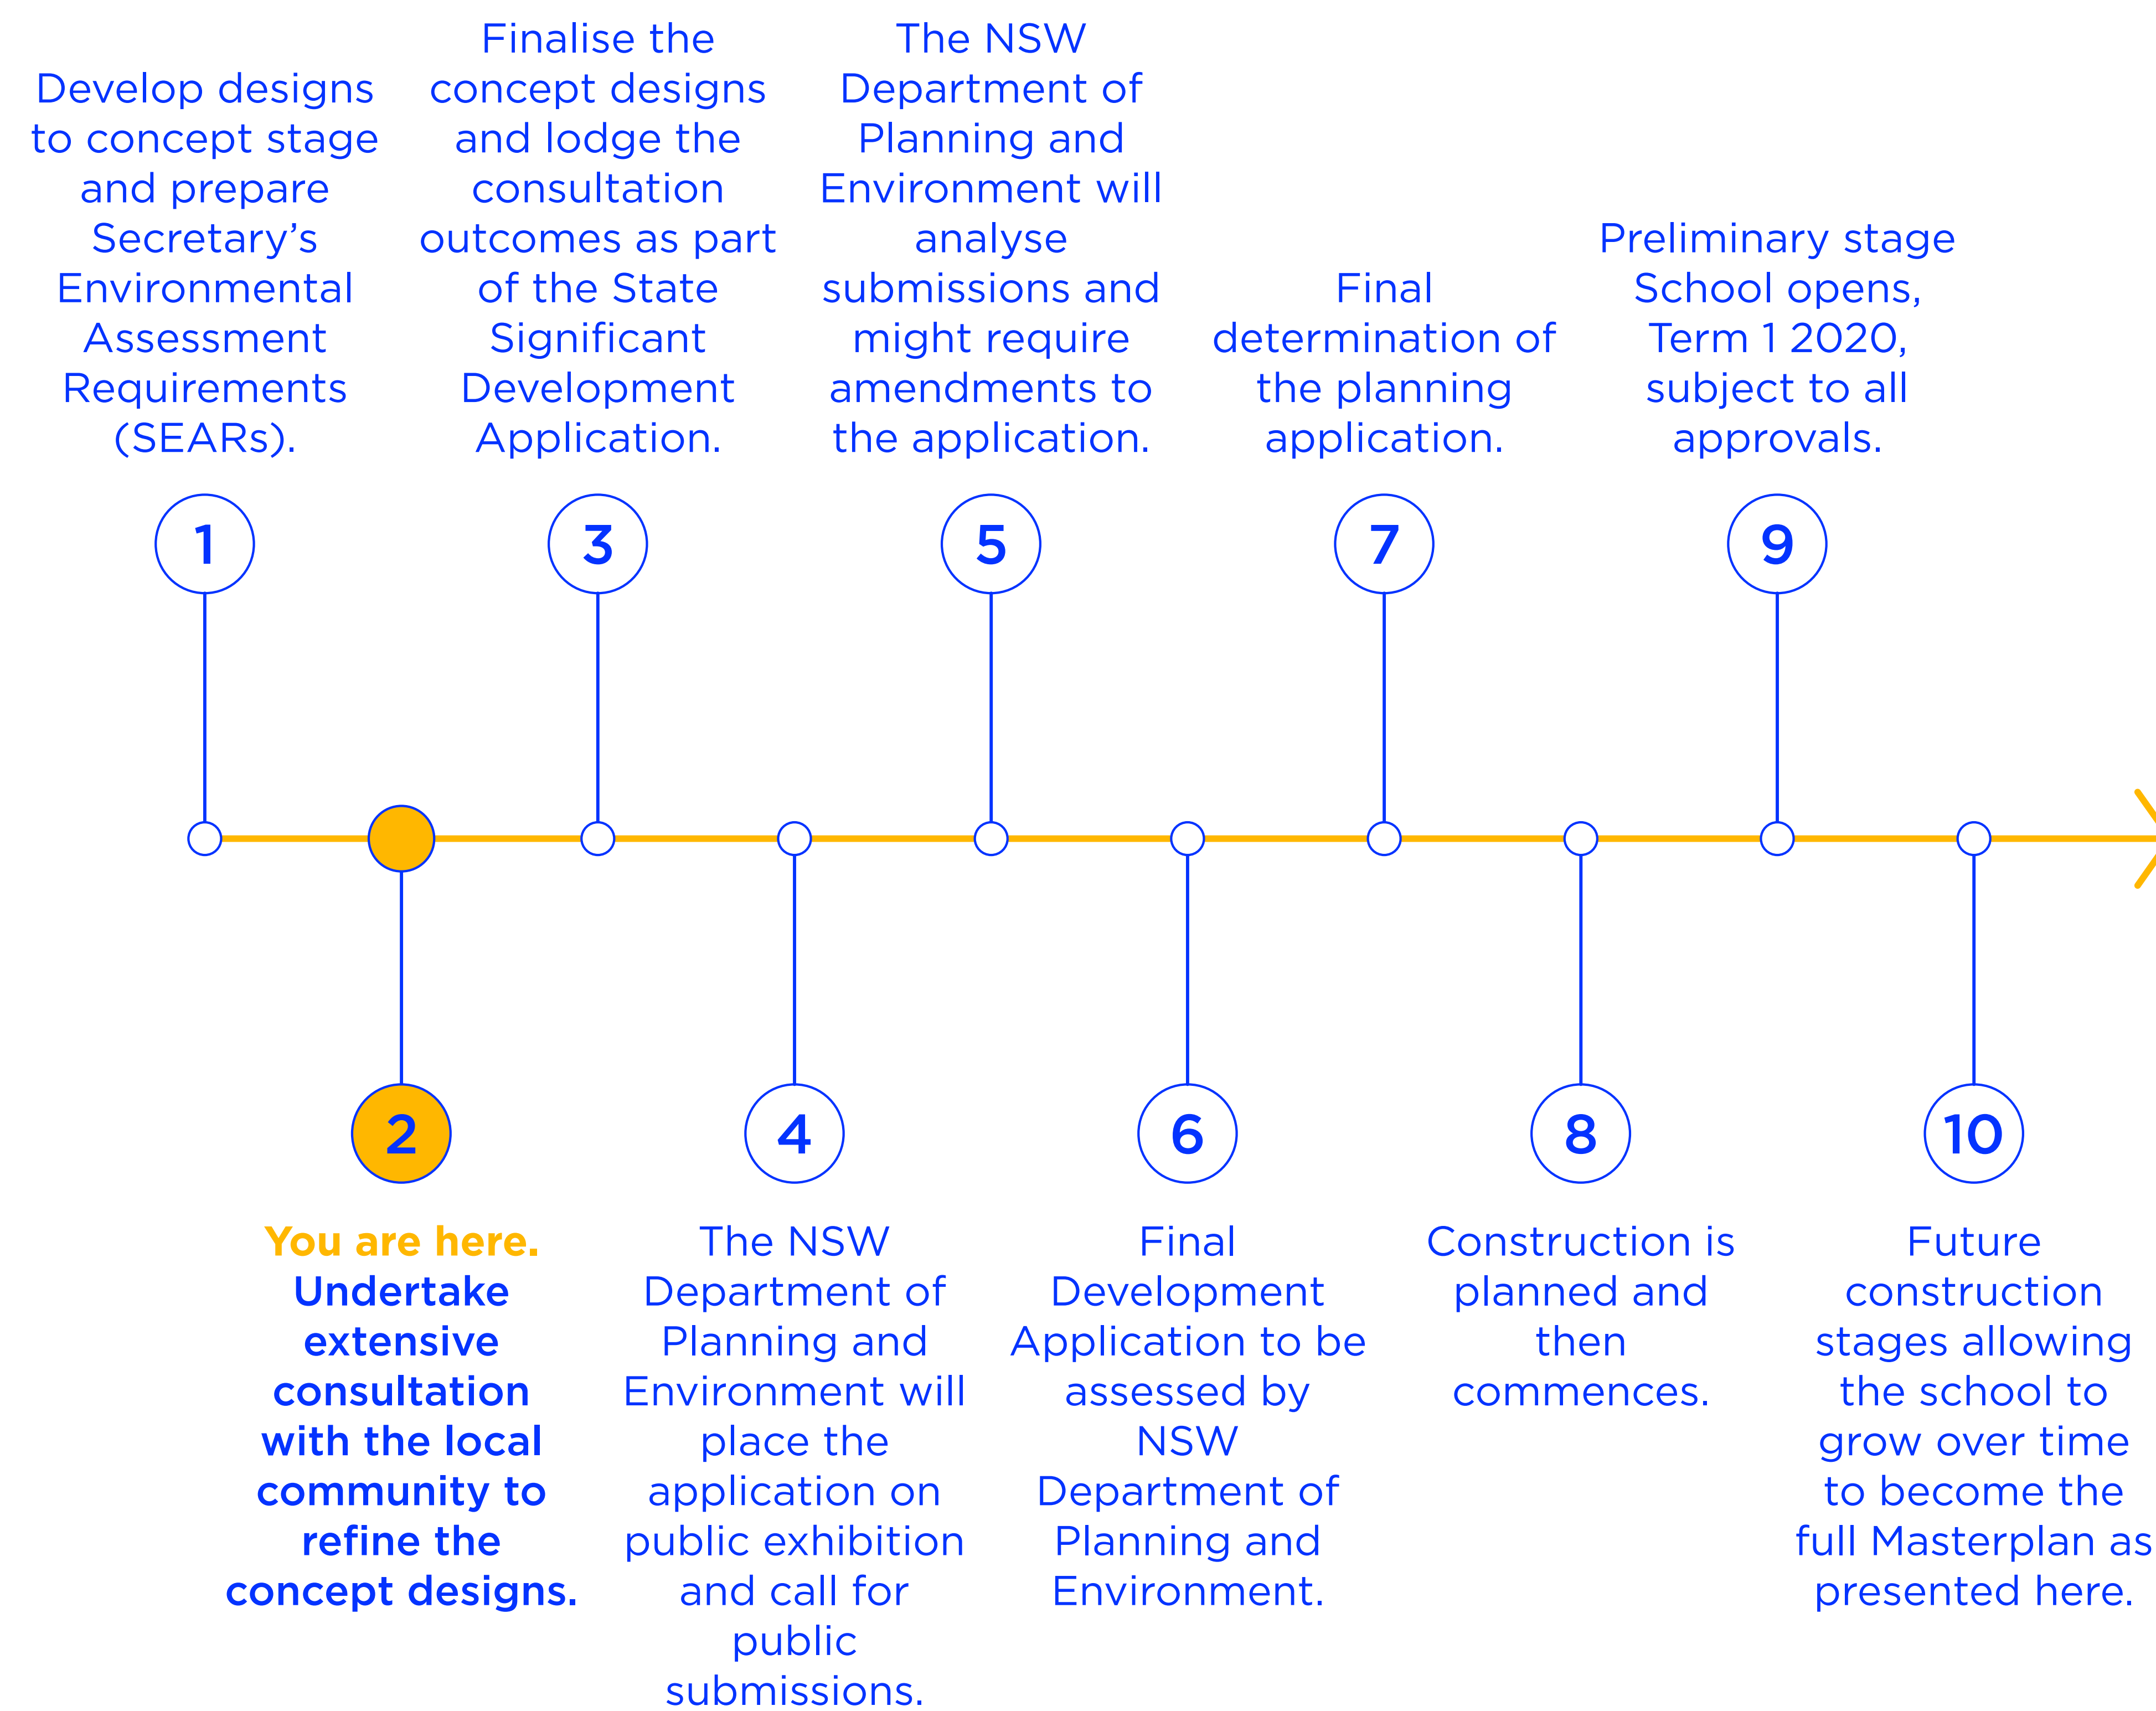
Develop designs to concept stage and prepare Secretary's Environmental Assessment Requirements (SEARs).

1

2

You are here. Undertake extensive consultation with the local community to refine the concept designs.

Finalise the concept designs and lodge the consultation outcomes as part of the State Significant Development Application.

3

4

The NSW Department of Planning and Environment will place the application on public exhibition and call for public submissions.

The NSW Department of Planning and Environment will analyse submissions and might require amendments to the application.

5

6

Final Development Application to be assessed by NSW Department of Planning and Environment.

Final determination of the planning application.

7

8

Construction is planned and then commences.

Preliminary stage School opens, Term 1 2020, subject to all approvals.

9

10

Future construction stages allowing the school to grow over time to become the full Masterplan as presented here.